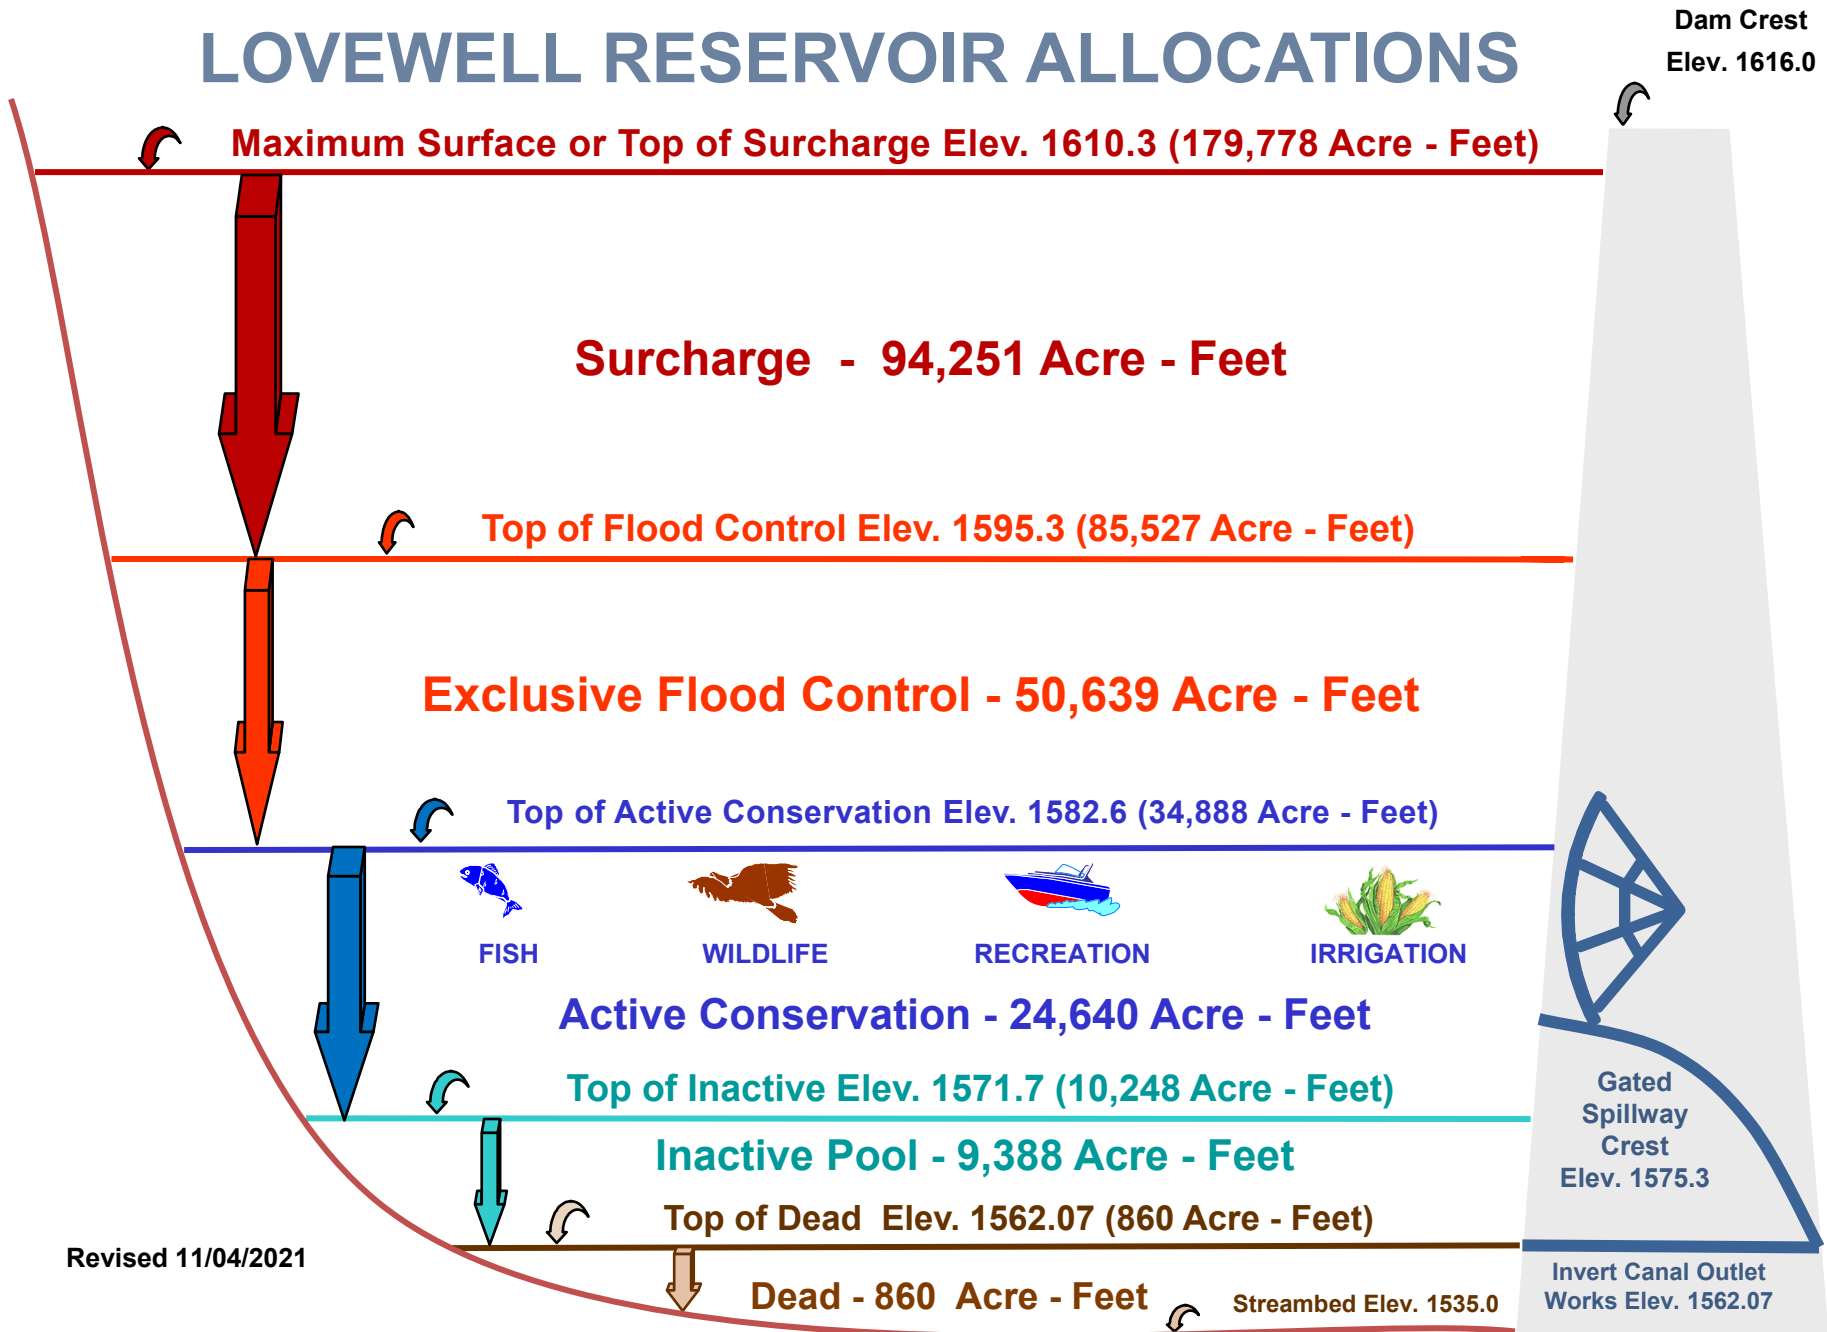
LOVEWELL RESERVOIR ALLOCATIONS

Dam Crest
Elev. 1616.0

Maximum Surface or Top of Surcharge Elev. 1610.3 (179,778 Acre - Feet)

Surcharge - 94,251 Acre - Feet

Top of Flood Control Elev. 1595.3 (85,527 Acre - Feet)

Exclusive Flood Control - 50,639 Acre - Feet

Top of Active Conservation Elev. 1582.6 (34,888 Acre - Feet)

FISH

WILDLIFE

RECREATION

IRRIGATION

Active Conservation - 24,640 Acre - Feet

Top of Inactive Elev. 1571.7 (10,248 Acre - Feet)

Gated Spillway Crest Elev. 1575.3

Inactive Pool - 9,388 Acre - Feet

Top of Dead Elev. 1562.07 (860 Acre - Feet)

Revised 11/04/2021

Invert Canal Outlet Works Elev. 1562.07

Dead - 860 Acre - Feet

Streambed Elev. 1535.0